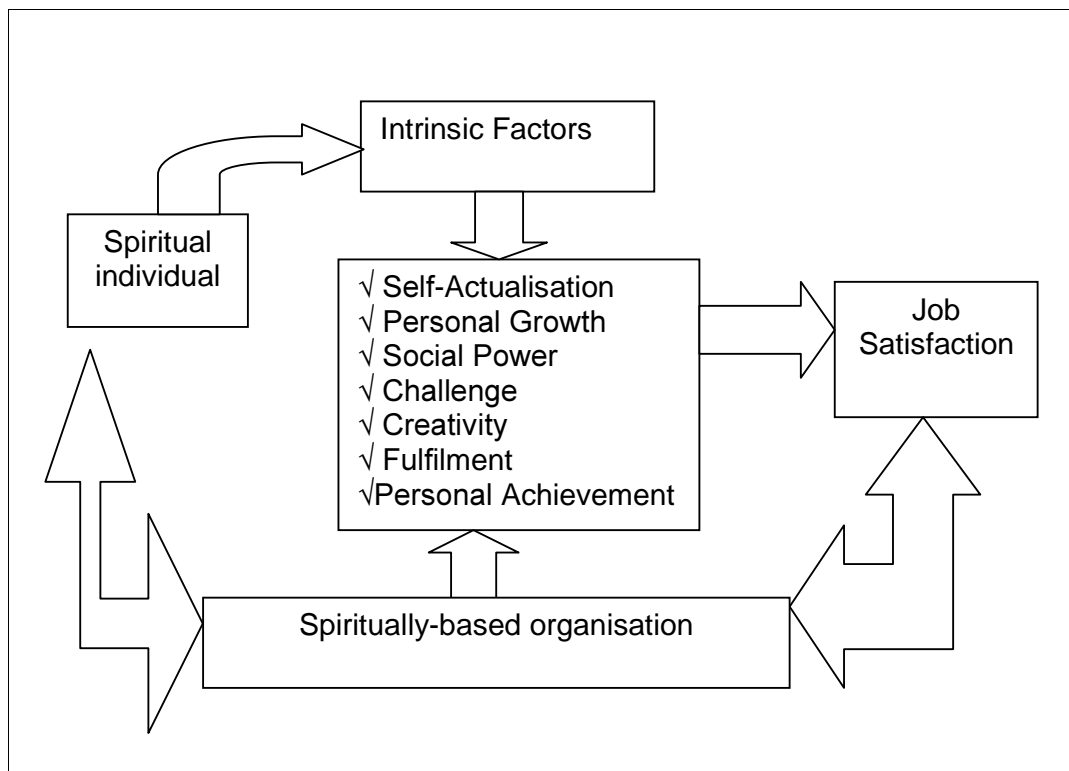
Intrinsic Factors

Spiritual individual

√ Self-Actualisation
√ Personal Growth
√ Social Power
√ Challenge
√ Creativity
√ Fulfilment
√Personal Achievement

Job Satisfaction

Spiritually-based organisation